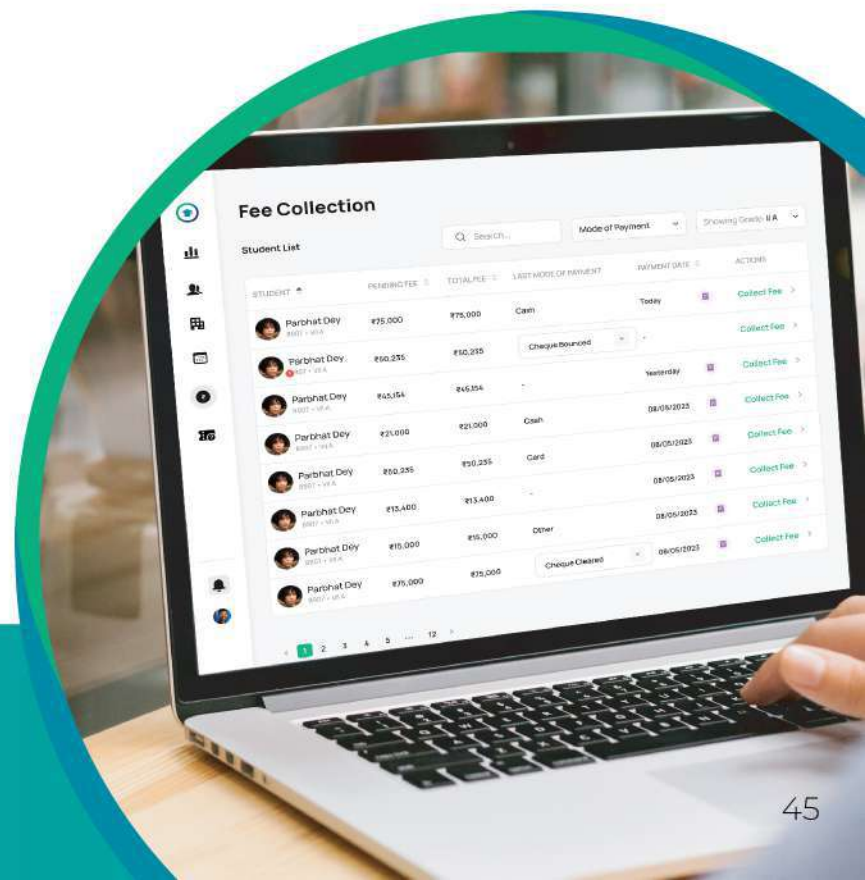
Fee Collection

Student List

Search...

Mode of Payment

Showing Grade: II A

| STUDENT | PENDING FEE | TOTAL FEE | LAST MODE OF PAYMENT | PAYMENT DATE | ACTIONS |
|---|---|---|---|---|---|
| Parbhat Dey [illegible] | ₹75,000 | ₹75,000 | Cash | Today | Collect Fee |
| Parbhat Dey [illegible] | ₹50,235 | ₹50,235 | Cheque Bounced | - | Collect Fee |
| Parbhat Dey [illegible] | ₹45,154 | ₹45,154 | - | Yesterday | Collect Fee |
| Parbhat Dey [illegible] | ₹21,000 | ₹21,000 | Cash | 08/05/2023 | Collect Fee |
| Parbhat Dey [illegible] | ₹50,235 | ₹50,235 | Card | 08/05/2023 | Collect Fee |
| Parbhat Dey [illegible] | ₹13,400 | ₹13,400 | - | 08/05/2023 | Collect Fee |
| Parbhat Dey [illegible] | ₹15,000 | ₹15,000 | Other | 08/05/2023 | Collect Fee |
| Parbhat Dey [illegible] | ₹75,000 | ₹75,000 | Cheque Cleared | 08/05/2023 | Collect Fee |

1 2 3 4 5 ... 12

45